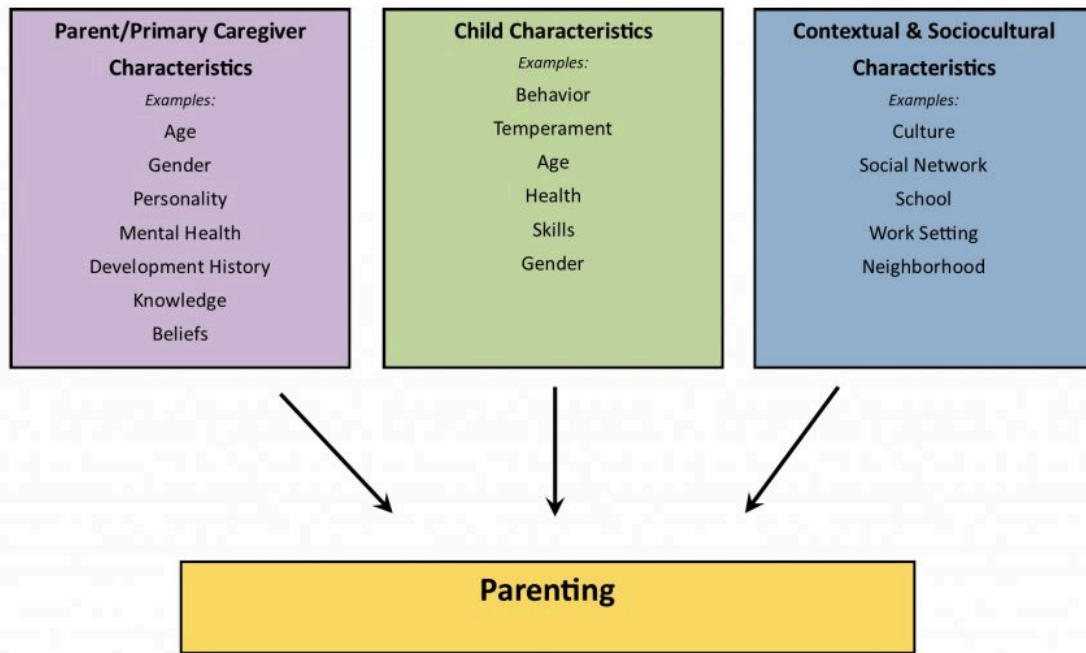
Parent/Primary Caregiver Characteristics
Examples:
Age
Gender
Personality
Mental Health
Development History
Knowledge
Beliefs

Child Characteristics
Examples:
Behavior
Temperament
Age
Health
Skills
Gender

Contextual & Sociocultural Characteristics
Examples:
Culture
Social Network
School
Work Setting
Neighborhood

Parenting